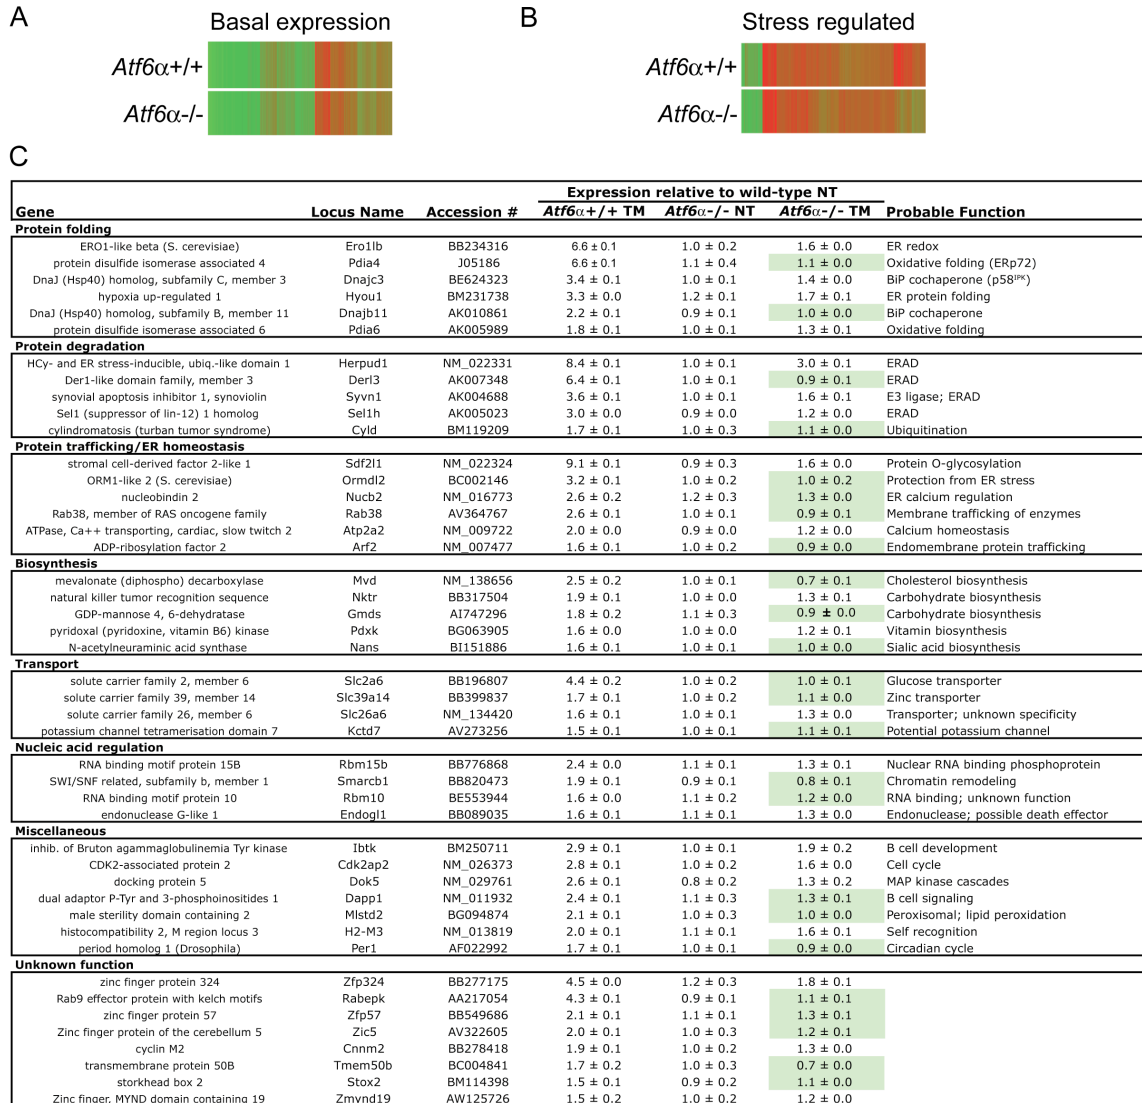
A Basal expression

$Atf6\alpha$+/+

$Atf6\alpha$-/-

B Stress regulated

$Atf6\alpha$+/+

$Atf6\alpha$-/-

C

| Gene | Locus Name | Accession # | Expression relative to wild-type NT $Atf6\alpha$+/+ TM | $Atf6\alpha$-/- NT | $Atf6\alpha$-/- TM | Probable Function |
|---|---|---|---|---|---|---|
| **Protein folding** | | | | | | |
| ERO1-like beta (S. cerevisiae) | Ero1lb | BB234316 | 6.6 ± 0.1 | 1.0 ± 0.2 | 1.6 ± 0.0 | ER redox |
| protein disulfide isomerase associated 4 | Pdia4 | J05186 | 6.6 ± 0.1 | 1.1 ± 0.4 | 1.1 ± 0.0 | Oxidative folding (ERp72) |
| DnaJ (Hsp40) homolog, subfamily C, member 3 | Dnajc3 | BE624323 | 3.4 ± 0.1 | 1.0 ± 0.1 | 1.4 ± 0.0 | BiP cochaperone (p58$^{IPK}$) |
| hypoxia up-regulated 1 | Hyou1 | BM231738 | 3.3 ± 0.0 | 1.2 ± 0.1 | 1.7 ± 0.1 | ER protein folding |
| DnaJ (Hsp40) homolog, subfamily B, member 11 | Dnajb11 | AK010861 | 2.2 ± 0.1 | 0.9 ± 0.1 | 1.0 ± 0.0 | BiP cochaperone |
| protein disulfide isomerase associated 6 | Pdia6 | AK005989 | 1.8 ± 0.1 | 1.0 ± 0.1 | 1.3 ± 0.1 | Oxidative folding |
| **Protein degradation** | | | | | | |
| HCy- and ER stress-inducible, ubiq.-like domain 1 | Herpud1 | NM_022331 | 8.4 ± 0.1 | 1.0 ± 0.1 | 3.0 ± 0.1 | ERAD |
| Der1-like domain family, member 3 | Derl3 | AK007348 | 6.4 ± 0.1 | 1.0 ± 0.1 | 0.9 ± 0.1 | ERAD |
| synovial apoptosis inhibitor 1, synoviolin | Syvn1 | AK004688 | 3.6 ± 0.1 | 1.0 ± 0.1 | 1.6 ± 0.1 | E3 ligase; ERAD |
| Sel1 (suppressor of lin-12) 1 homolog | Sel1h | AK005023 | 3.0 ± 0.0 | 0.9 ± 0.0 | 1.2 ± 0.0 | ERAD |
| cylindromatosis (turban tumor syndrome) | Cyld | BM119209 | 1.7 ± 0.1 | 1.0 ± 0.3 | 1.1 ± 0.0 | Ubiquitination |
| **Protein trafficking/ER homeostasis** | | | | | | |
| stromal cell-derived factor 2-like 1 | Sdf2l1 | NM_022324 | 9.1 ± 0.1 | 0.9 ± 0.3 | 1.6 ± 0.0 | Protein O-glycosylation |
| ORM1-like 2 (S. cerevisiae) | Ormdl2 | BC002146 | 3.2 ± 0.1 | 1.0 ± 0.2 | 1.0 ± 0.2 | Protection from ER stress |
| nucleobindin 2 | Nucb2 | NM_016773 | 2.6 ± 0.2 | 1.2 ± 0.3 | 1.3 ± 0.0 | ER calcium regulation |
| Rab38, member of RAS oncogene family | Rab38 | AV364767 | 2.6 ± 0.1 | 1.0 ± 0.1 | 0.9 ± 0.1 | Membrane trafficking of enzymes |
| ATPase, Ca++ transporting, cardiac, slow twitch 2 | Atp2a2 | NM_009722 | 2.0 ± 0.0 | 0.9 ± 0.0 | 1.2 ± 0.0 | Calcium homeostasis |
| ADP-ribosylation factor 2 | Arf2 | NM_007477 | 1.6 ± 0.1 | 1.0 ± 0.2 | 0.9 ± 0.0 | Endomembrane protein trafficking |
| **Biosynthesis** | | | | | | |
| mevalonate (diphospho) decarboxylase | Mvd | NM_138656 | 2.5 ± 0.2 | 1.0 ± 0.1 | 0.7 ± 0.1 | Cholesterol biosynthesis |
| natural killer tumor recognition sequence | Nktr | BB317504 | 1.9 ± 0.1 | 1.0 ± 0.0 | 1.3 ± 0.1 | Carbohydrate biosynthesis |
| GDP-mannose 4, 6-dehydratase | Gmds | AI747296 | 1.8 ± 0.2 | 1.1 ± 0.3 | 0.9 ± 0.0 | Carbohydrate biosynthesis |
| pyridoxal (pyridoxine, vitamin B6) kinase | Pdxk | BG063905 | 1.6 ± 0.0 | 1.0 ± 0.0 | 1.2 ± 0.1 | Vitamin biosynthesis |
| N-acetylneuraminic acid synthase | Nans | BI151886 | 1.6 ± 0.1 | 1.0 ± 0.1 | 1.0 ± 0.0 | Sialic acid biosynthesis |
| **Transport** | | | | | | |
| solute carrier family 2, member 6 | Slc2a6 | BB196807 | 4.4 ± 0.2 | 1.0 ± 0.2 | 1.0 ± 0.1 | Glucose transporter |
| solute carrier family 39, member 14 | Slc39a14 | BB399837 | 1.7 ± 0.1 | 1.0 ± 0.2 | 1.1 ± 0.0 | Zinc transporter |
| solute carrier family 26, member 6 | Slc26a6 | NM_134420 | 1.6 ± 0.1 | 1.0 ± 0.1 | 1.3 ± 0.0 | Transporter; unknown specificity |
| potassium channel tetramerisation domain 7 | Kctd7 | AV273256 | 1.5 ± 0.1 | 1.0 ± 0.1 | 1.1 ± 0.1 | Potential potassium channel |
| **Nucleic acid regulation** | | | | | | |
| RNA binding motif protein 15B | Rbm15b | BB776868 | 2.4 ± 0.0 | 1.1 ± 0.1 | 1.3 ± 0.1 | Nuclear RNA binding phosphoprotein |
| SWI/SNF related, subfamily b, member 1 | Smarcb1 | BB820473 | 1.9 ± 0.1 | 0.9 ± 0.1 | 0.8 ± 0.1 | Chromatin remodeling |
| RNA binding motif protein 10 | Rbm10 | BE553944 | 1.6 ± 0.0 | 1.1 ± 0.2 | 1.2 ± 0.0 | RNA binding; unknown function |
| endonuclease G-like 1 | Endogl1 | BB089035 | 1.6 ± 0.1 | 1.1 ± 0.1 | 1.3 ± 0.0 | Endonuclease; possible death effector |
| **Miscellaneous** | | | | | | |
| inhib. of Bruton agammaglobulinemia Tyr kinase | Ibtk | BM250711 | 2.9 ± 0.1 | 1.0 ± 0.1 | 1.9 ± 0.2 | B cell development |
| CDK2-associated protein 2 | Cdk2ap2 | NM_026373 | 2.8 ± 0.1 | 1.0 ± 0.2 | 1.6 ± 0.0 | Cell cycle |
| docking protein 5 | Dok5 | NM_029761 | 2.6 ± 0.1 | 0.8 ± 0.2 | 1.3 ± 0.2 | MAP kinase cascades |
| dual adaptor P-Tyr and 3-phosphoinositides 1 | Dapp1 | NM_011932 | 2.4 ± 0.1 | 1.1 ± 0.3 | 1.3 ± 0.1 | B cell signaling |
| male sterility domain containing 2 | Mlstd2 | BG094874 | 2.1 ± 0.1 | 1.0 ± 0.3 | 1.0 ± 0.0 | Peroxisomal; lipid peroxidation |
| histocompatibility 2, M region locus 3 | H2-M3 | NM_013819 | 2.0 ± 0.1 | 1.1 ± 0.1 | 1.6 ± 0.1 | Self recognition |
| period homolog 1 (Drosophila) | Per1 | AF022992 | 1.7 ± 0.1 | 1.0 ± 0.1 | 0.9 ± 0.0 | Circadian cycle |
| **Unknown function** | | | | | | |
| zinc finger protein 324 | Zfp324 | BB277175 | 4.5 ± 0.0 | 1.2 ± 0.3 | 1.8 ± 0.1 | |
| Rab9 effector protein with kelch motifs | Rabepk | AA217054 | 4.3 ± 0.1 | 0.9 ± 0.1 | 1.1 ± 0.1 | |
| zinc finger protein 57 | Zfp57 | BB549686 | 2.1 ± 0.1 | 1.1 ± 0.1 | 1.3 ± 0.1 | |
| Zinc finger protein of the cerebellum 5 | Zic5 | AV322605 | 2.0 ± 0.1 | 1.0 ± 0.3 | 1.2 ± 0.1 | |
| cyclin M2 | Cnnm2 | BB278418 | 1.9 ± 0.1 | 1.0 ± 0.2 | 1.3 ± 0.0 | |
| transmembrane protein 50B | Tmem50b | BC004841 | 1.7 ± 0.2 | 1.0 ± 0.3 | 0.7 ± 0.0 | |
| storkhead box 2 | Stox2 | BM114398 | 1.5 ± 0.1 | 0.9 ± 0.2 | 1.1 ± 0.0 | |
| Zinc finger, MYND domain containing 19 | Zmynd19 | AW125726 | 1.5 ± 0.2 | 1.0 ± 0.2 | 1.2 ± 0.0 | |